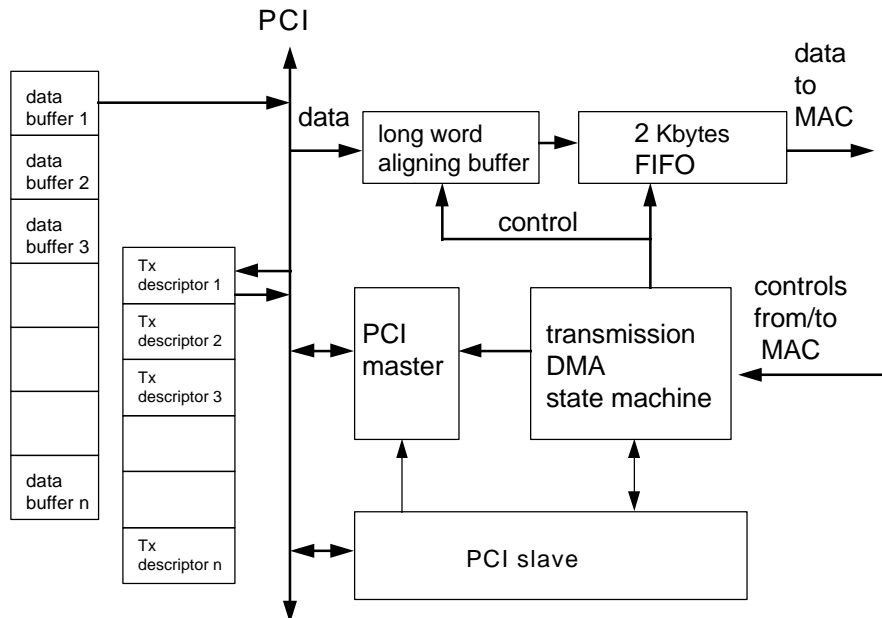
PCI

data buffer 1

data buffer 2

data buffer 3

data buffer n

Tx descriptor 1

Tx descriptor 2

Tx descriptor 3

Tx descriptor n

data

long word aligning buffer

2 Kbytes FIFO

data to MAC

control

PCI master

transmission DMA state machine

controls from/to MAC

PCI slave